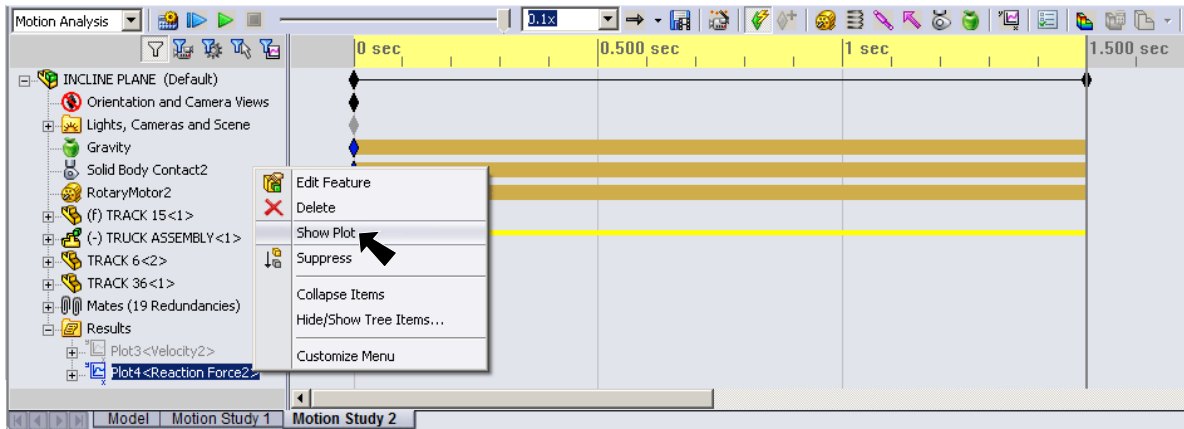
Motion Analysis
0.1x
0 sec
0.500 sec
1 sec
1.500 sec

INCLINE PLANE (Default)
Orientation and Camera Views
Lights, Cameras and Scene
Gravity
Solid Body Contact2
RotaryMotor2
(f) TRACK 15<1>
(-) TRUCK ASSEMBLY<1>
TRACK 6<2>
TRACK 36<1>
Mates (19 Redundancies)
Results
Plot3<Velocity2>
Plot4<Reaction Force2>

Edit Feature
Delete
Show Plot
Suppress
Collapse Items
Hide/Show Tree Items...
Customize Menu

Model
Motion Study 1
Motion Study 2